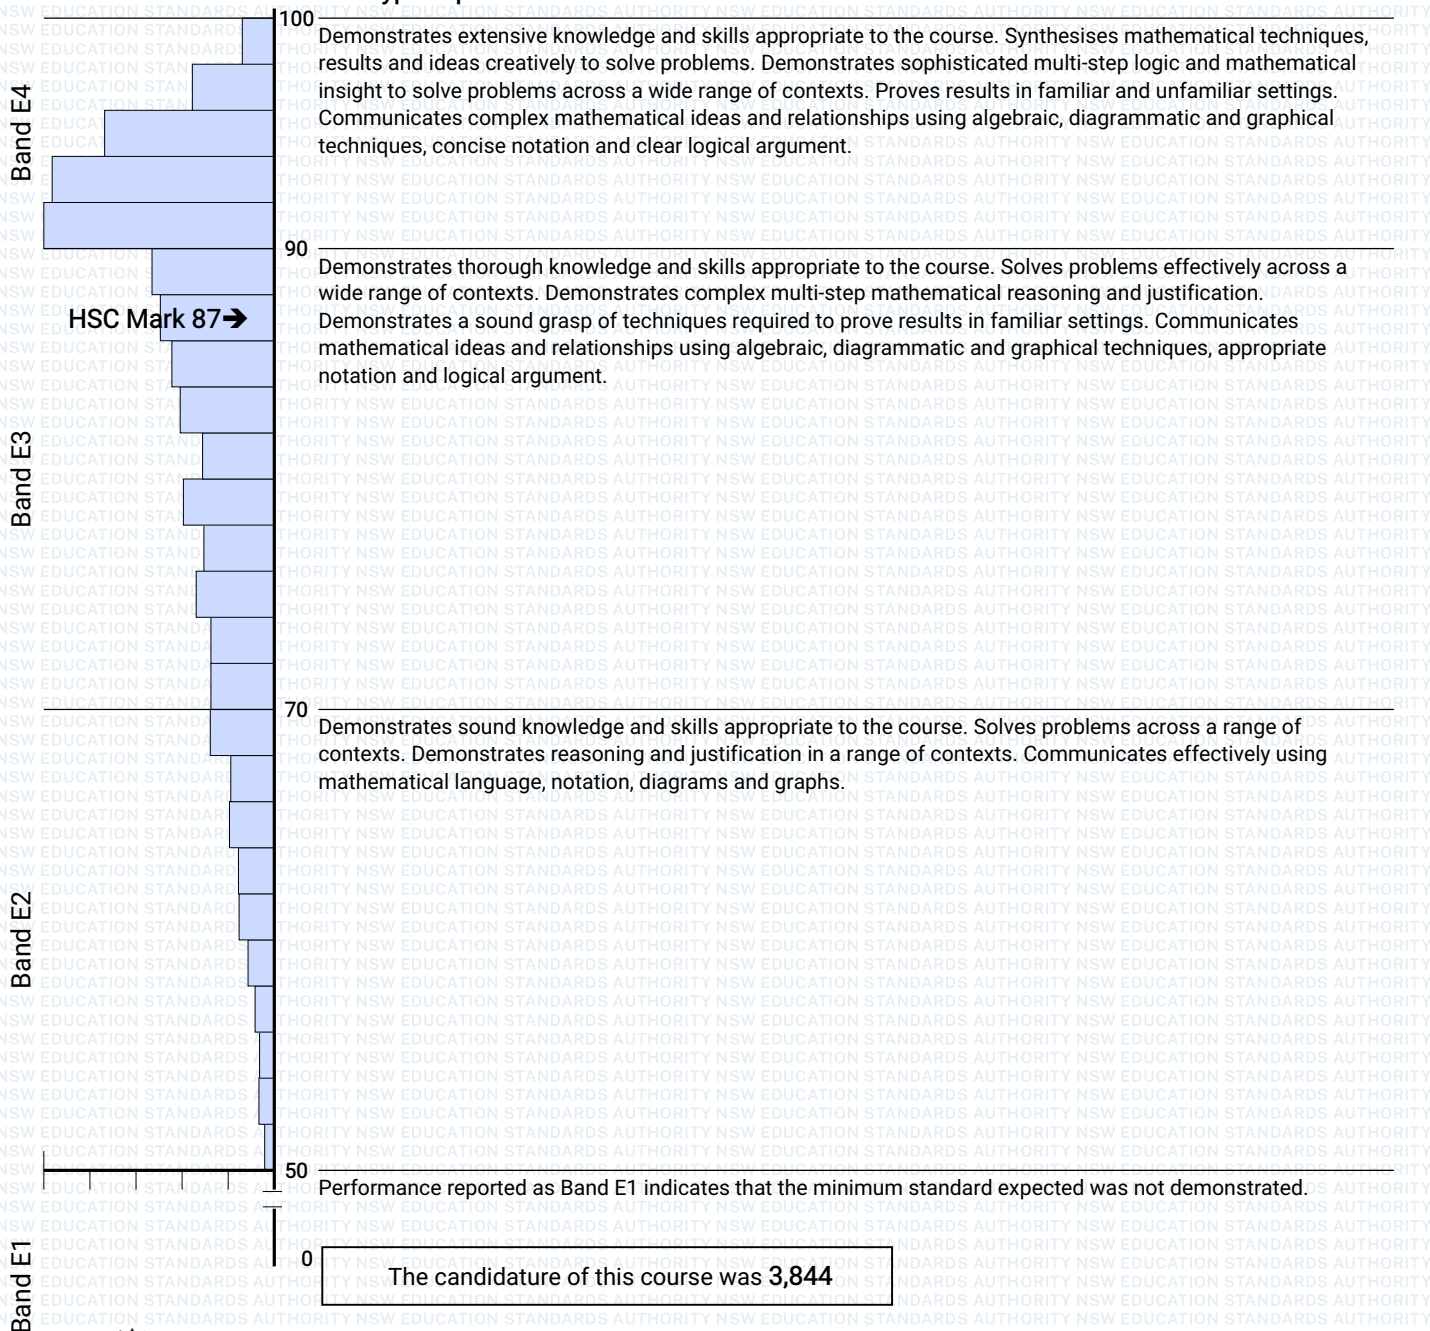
100

Band E4

Demonstrates extensive knowledge and skills appropriate to the course. Synthesises mathematical techniques, results and ideas creatively to solve problems. Demonstrates sophisticated multi-step logic and mathematical insight to solve problems across a wide range of contexts. Proves results in familiar and unfamiliar settings. Communicates complex mathematical ideas and relationships using algebraic, diagrammatic and graphical techniques, concise notation and clear logical argument.

90

HSC Mark 87➔

Band E3

Demonstrates thorough knowledge and skills appropriate to the course. Solves problems effectively across a wide range of contexts. Demonstrates complex multi-step mathematical reasoning and justification. Demonstrates a sound grasp of techniques required to prove results in familiar settings. Communicates mathematical ideas and relationships using algebraic, diagrammatic and graphical techniques, appropriate notation and logical argument.

70

Band E2

Demonstrates sound knowledge and skills appropriate to the course. Solves problems across a range of contexts. Demonstrates reasoning and justification in a range of contexts. Communicates effectively using mathematical language, notation, diagrams and graphs.

50

Band E1

Performance reported as Band E1 indicates that the minimum standard expected was not demonstrated.

0

The candidature of this course was 3,844

NSW EDUCATION STANDARDS AUTHORITY